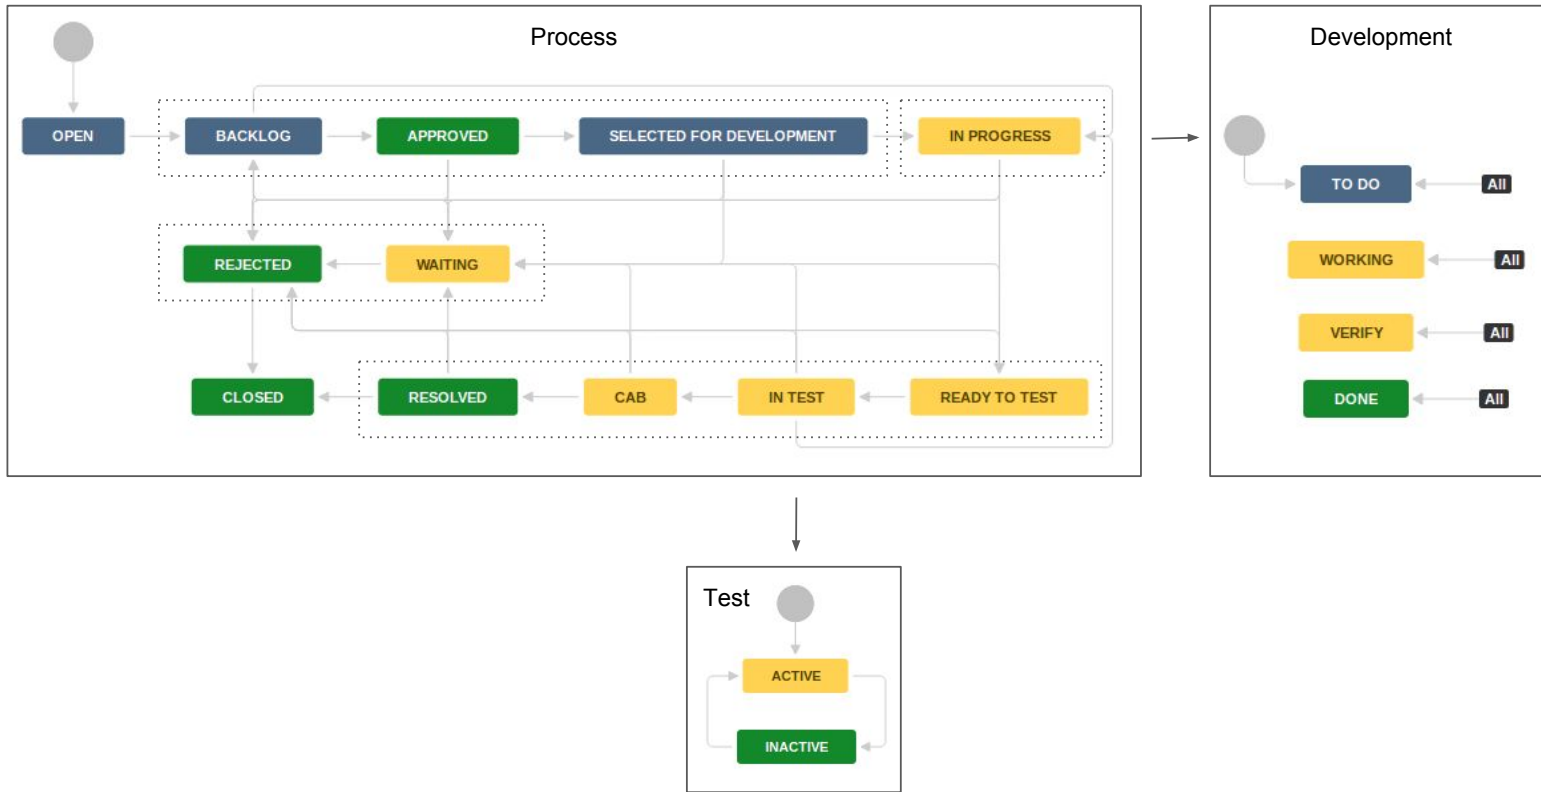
Process

OPEN
BACKLOG
APPROVED
SELECTED FOR DEVELOPMENT
IN PROGRESS
REJECTED
WAITING
CLOSED
RESOLVED
CAB
IN TEST
READY TO TEST

Development

TO DO
All
WORKING
All
VERIFY
All
DONE
All

Test

ACTIVE
INACTIVE